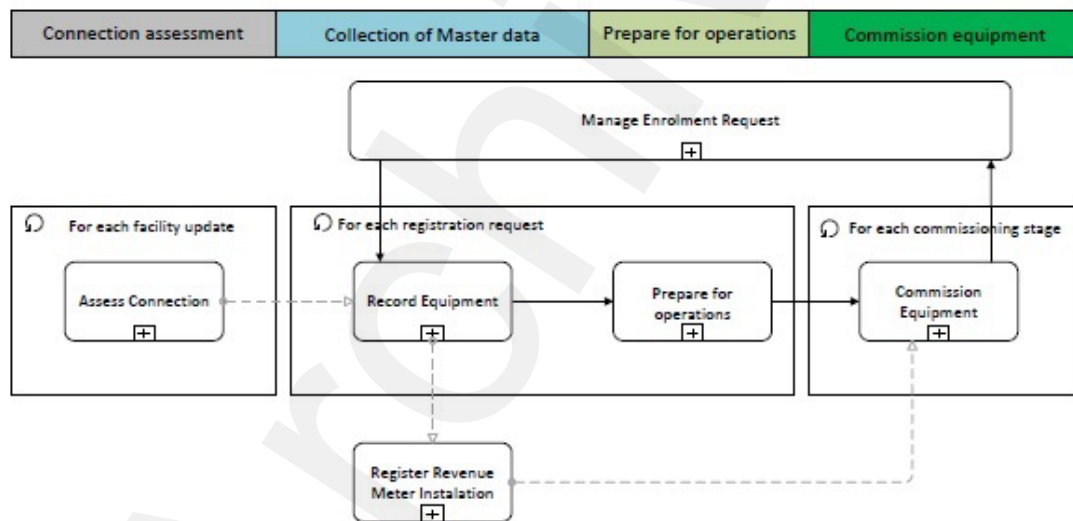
Connection assessment
Collection of Master data
Prepare for operations
Commission equipment

Manage Enrolment Request

For each facility update
Assess Connection

For each registration request
Record Equipment
Prepare for operations

For each commissioning stage
Commission Equipment

Register Revenue Meter Instalation